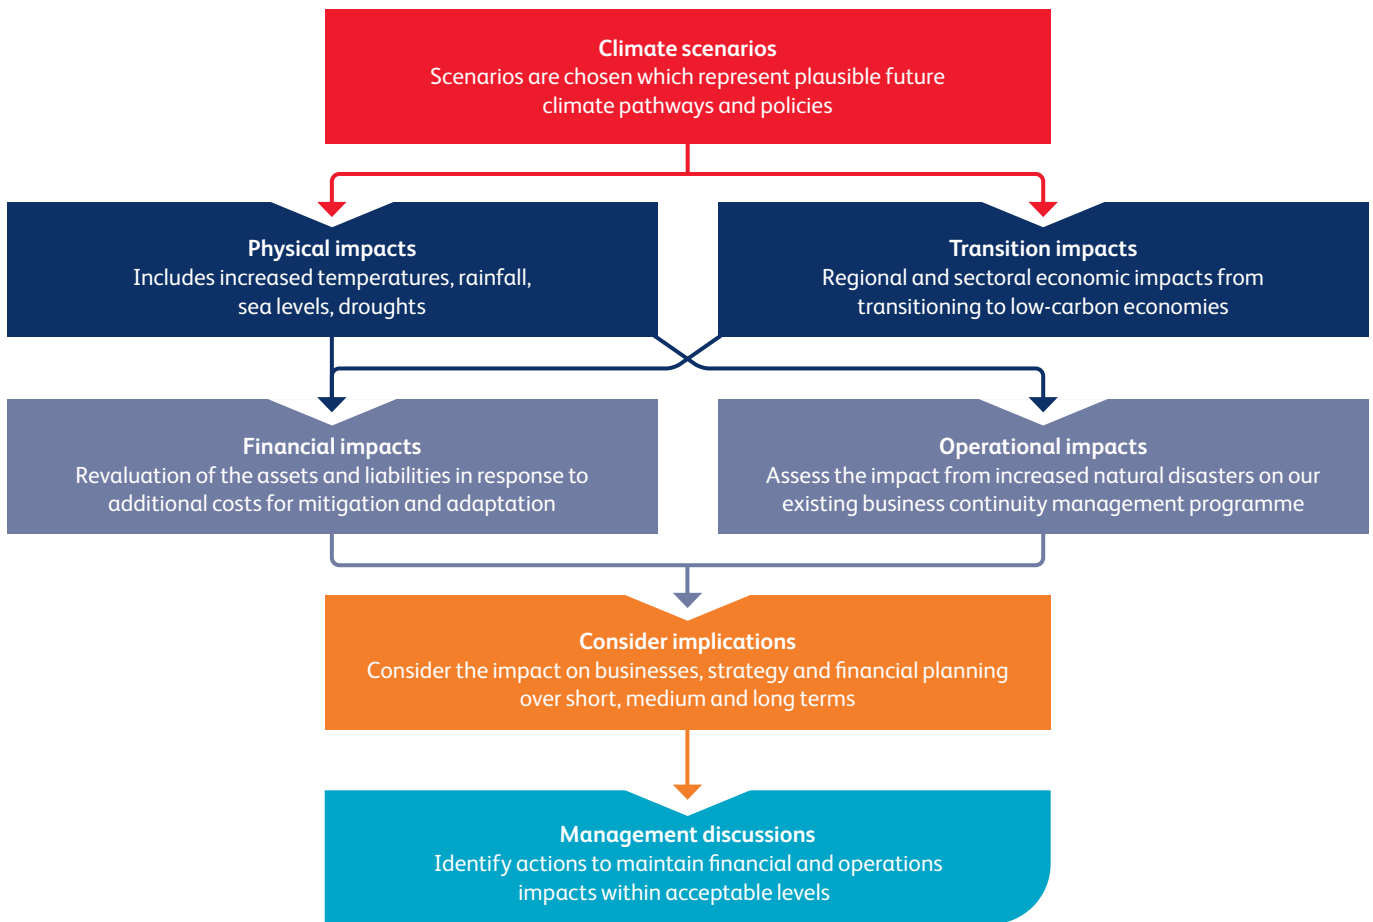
Climate scenarios
Scenarios are chosen which represent plausible future climate pathways and policies

Physical impacts
Includes increased temperatures, rainfall, sea levels, droughts

Transition impacts
Regional and sectoral economic impacts from transitioning to low-carbon economies

Financial impacts
Revaluation of the assets and liabilities in response to additional costs for mitigation and adaptation

Operational impacts
Assess the impact from increased natural disasters on our existing business continuity management programme

Consider implications
Consider the impact on businesses, strategy and financial planning over short, medium and long terms

Management discussions
Identify actions to maintain financial and operations impacts within acceptable levels